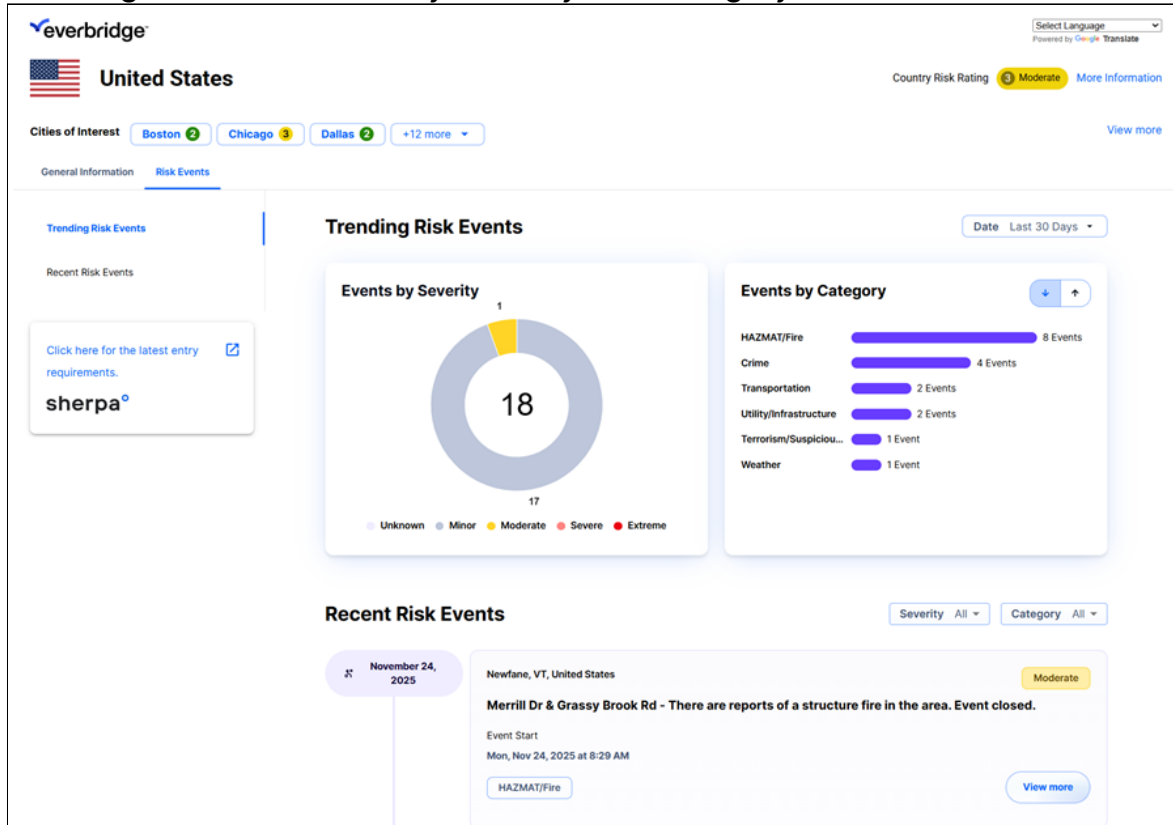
everbridge

Select Language
Powered by Google Translate

United States

Country Risk Rating 3 Moderate More Information

Cities of Interest Boston 2 Chicago 3 Dallas 2 +12 more

View more

General Information Risk Events

Trending Risk Events

Recent Risk Events

Click here for the latest entry requirements.

sherpa°

Trending Risk Events

Date Last 30 Days

Events by Severity

1

18

17

Unknown Minor Moderate Severe Extreme

Events by Category

HAZMAT/Fire 8 Events
Crime 4 Events
Transportation 2 Events
Utility/Infrastructure 2 Events
Terrorism/Suspiciou... 1 Event
Weather 1 Event

Recent Risk Events

Severity All Category All

November 24, 2025

Newfane, VT, United States

Moderate

Merrill Dr & Grassy Brook Rd - There are reports of a structure fire in the area. Event closed.

Event Start
Mon, Nov 24, 2025 at 8:29 AM

HAZMAT/Fire

View more